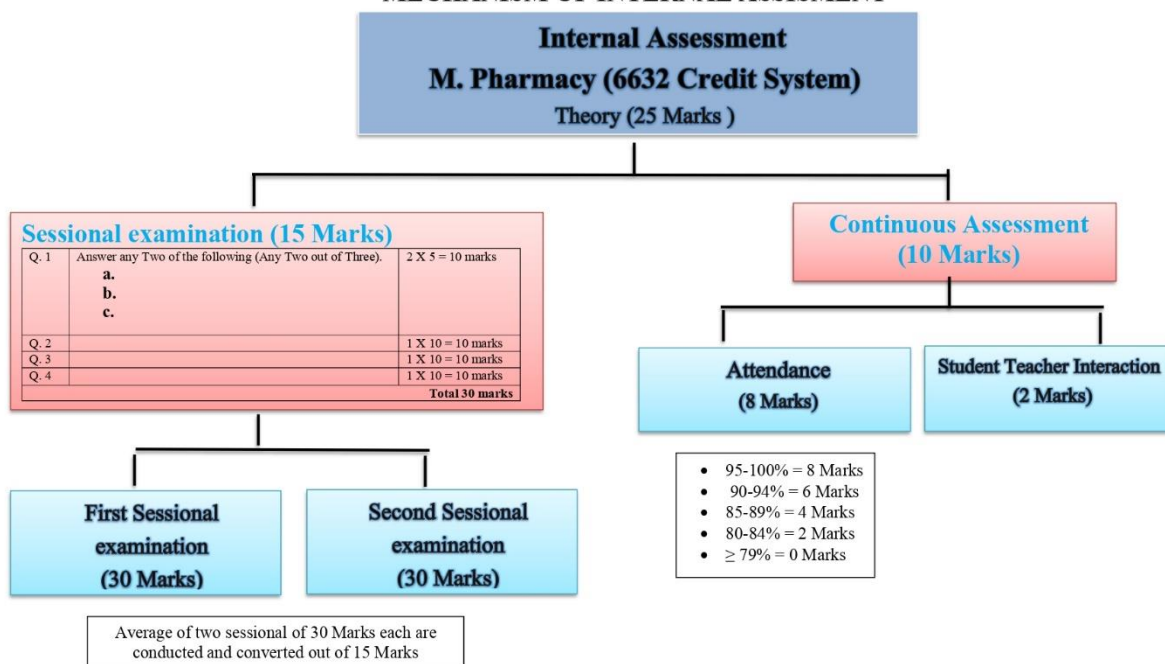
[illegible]

Internal Assessment
M. Pharmacy (6632 Credit System)
Theory (25 Marks )

Sessional examination (15 Marks)

| Q. 1 | Answer any Two of the following (Any Two out of Three). a. b. c. | 2 X 5 = 10 marks |
|---|---|---|
| Q. 2 | | 1 X 10 = 10 marks |
| Q. 3 | | 1 X 10 = 10 marks |
| Q. 4 | | 1 X 10 = 10 marks |
| | | Total 30 marks |

First Sessional examination (30 Marks)

Second Sessional examination (30 Marks)

Average of two sessional of 30 Marks each are conducted and converted out of 15 Marks

Continuous Assessment (10 Marks)

Attendance (8 Marks)

Student Teacher Interaction (2 Marks)

- 95-100% = 8 Marks
- 90-94% = 6 Marks
- 85-89% = 4 Marks
- 80-84% = 2 Marks
- $\geq$ 79% = 0 Marks